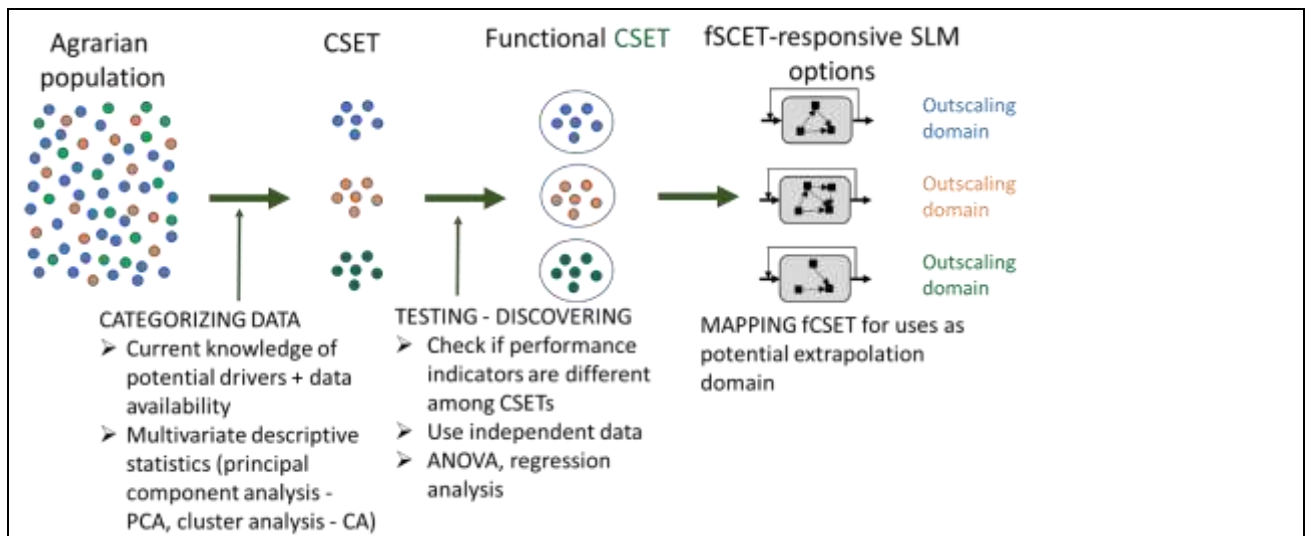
Agrarian population

CSET

Functional CSET

fSCET-responsive SLM options

Outscaling domain

Outscaling domain

Outscaling domain

CATEGORIZING DATA
➢ Current knowledge of potential drivers + data availability
➢ Multivariate descriptive statistics (principal component analysis - PCA, cluster analysis - CA)

TESTING - DISCOVERING
➢ Check if performance indicators are different among CSETs
➢ Use independent data
➢ ANOVA, regression analysis

MAPPING fCSET for uses as potential extrapolation domain